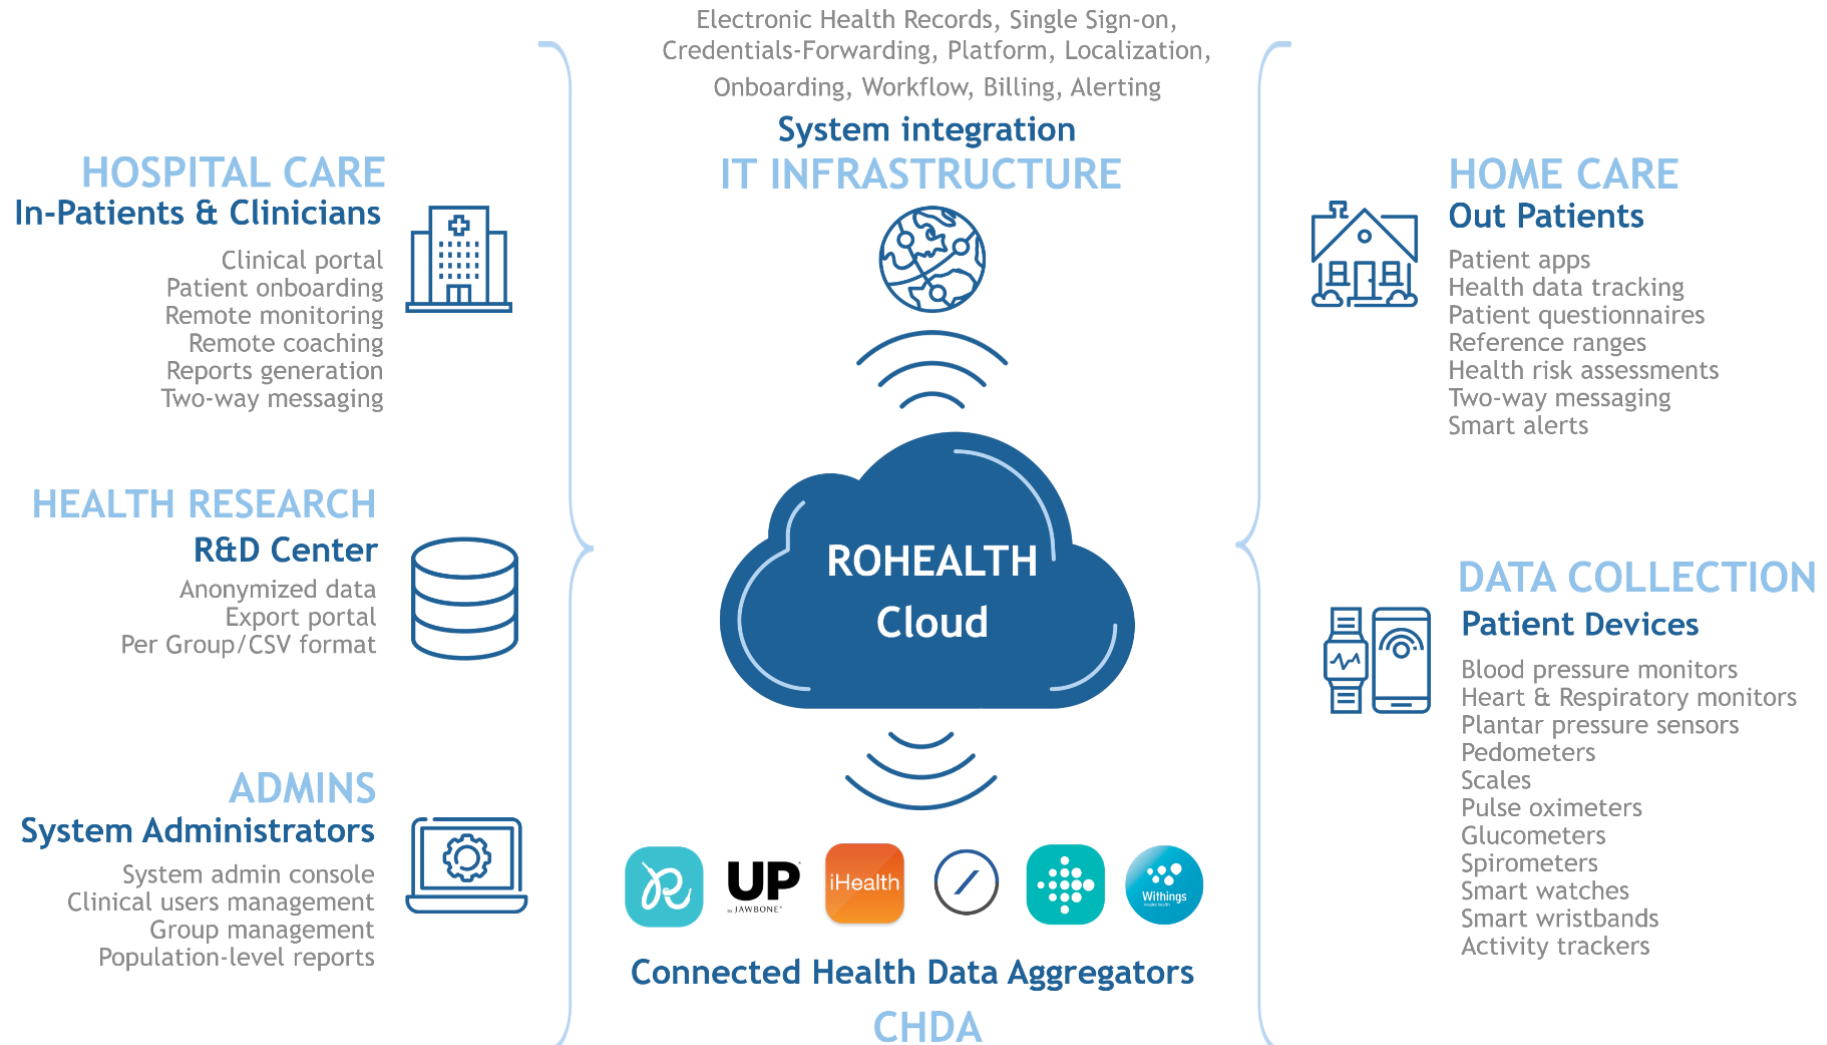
Electronic Health Records, Single Sign-on, Credentials-Forwarding, Platform, Localization, Onboarding, Workflow, Billing, Alerting

System integration

IT INFRASTRUCTURE

HOSPITAL CARE

In-Patients & Clinicians

Clinical portal
Patient onboarding
Remote monitoring
Remote coaching
Reports generation
Two-way messaging

HOME CARE

Out Patients

Patient apps
Health data tracking
Patient questionnaires
Reference ranges
Health risk assessments
Two-way messaging
Smart alerts

HEALTH RESEARCH

R&D Center

Anonymized data
Export portal
Per Group/CSV format

ROHEALTH
Cloud

DATA COLLECTION

Patient Devices

Blood pressure monitors
Heart & Respiratory monitors
Plantar pressure sensors
Pedometers
Scales
Pulse oximeters
Glucometers
Spirometers
Smart watches
Smart wristbands
Activity trackers

ADMINS

System Administrators

System admin console
Clinical users management
Group management
Population-level reports

UP by JAWBONE

iHealth

Withings

Connected Health Data Aggregators

CHDA